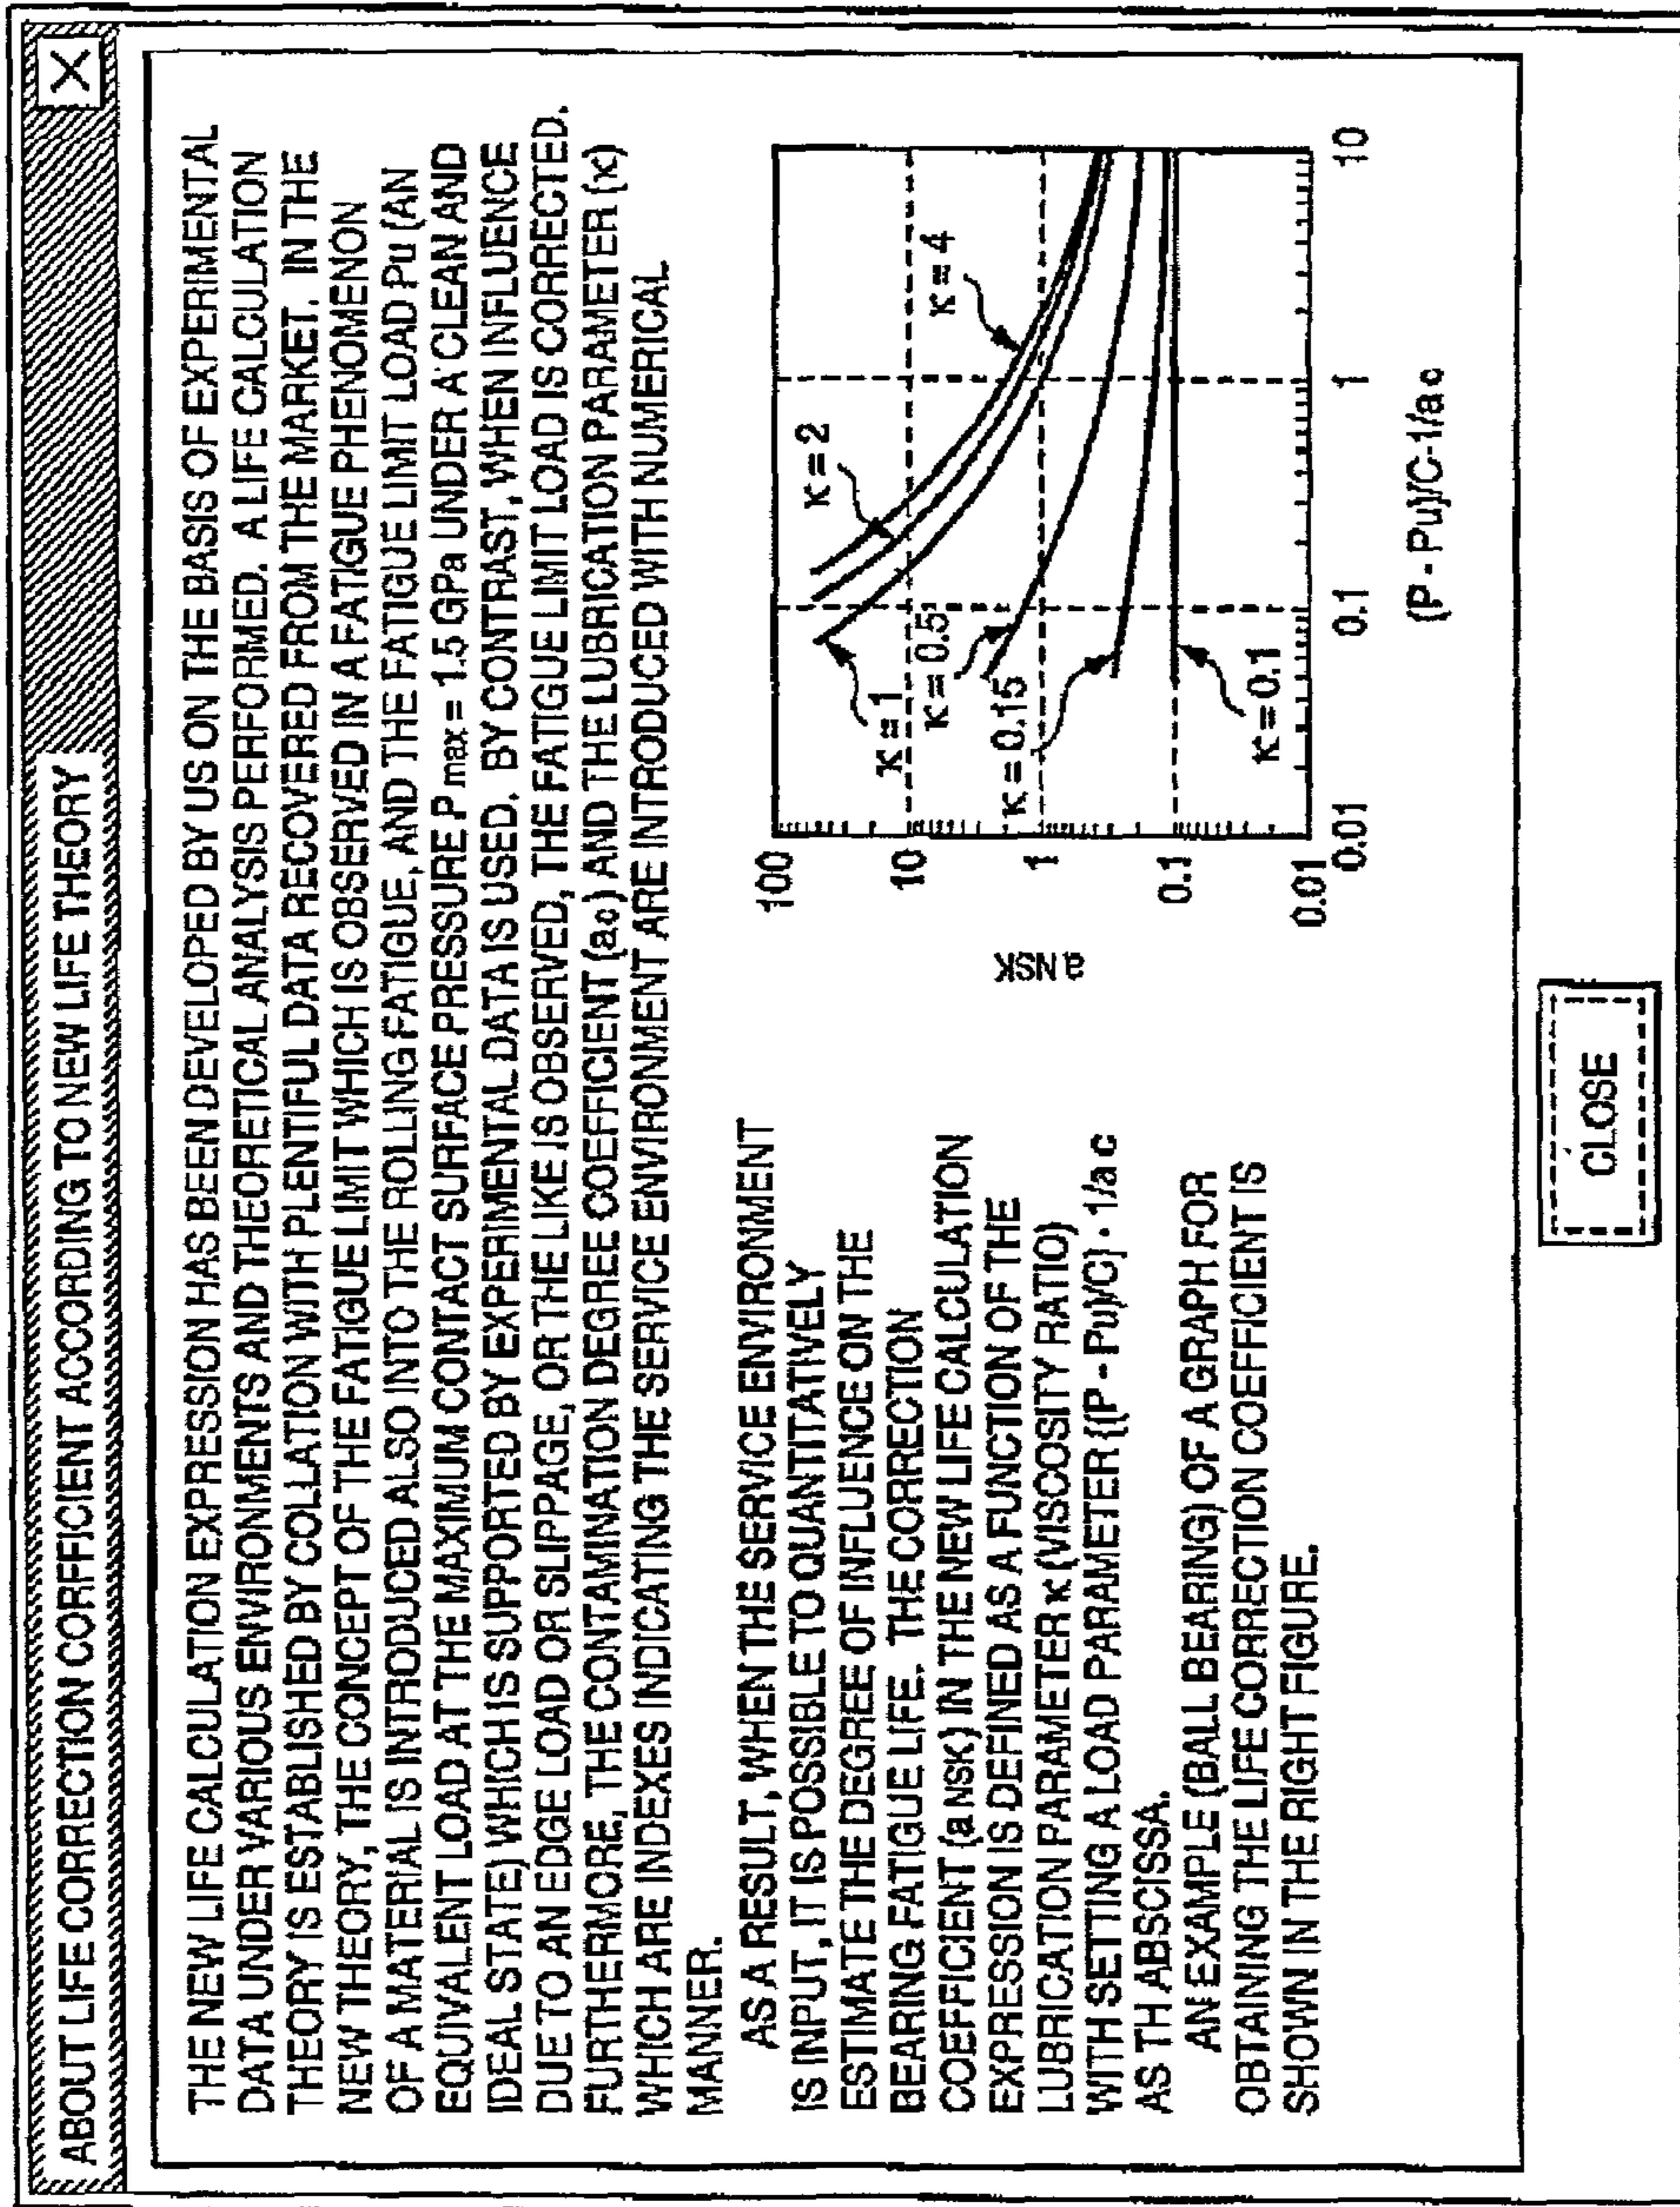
ABOUT LIFE CORRECTION CORFFICIENT ACCORDING TO NEW LIFE THEORY

X

THE NEW LIFE CALCULATION EXPRESSION HAS BEEN DEVELOPED BY US ON THE BASIS OF EXPERIMENTAL DATA UNDER VARIOUS ENVIRONMENTS AND THEORETICAL ANALYSIS PERFORMED. A LIFE CALCULATION THEORY IS ESTABLISHED BY COLLATION WITH PLENTIFUL DATA RECOVERED FROM THE MARKET. IN THE NEW THEORY, THE CONCEPT OF THE FATIGUE LIMIT WHICH IS OBSERVED IN A FATIGUE PHENOMENON OF A MATERIAL IS INTRODUCED ALSO INTO THE ROLLING FATIGUE, AND THE FATIGUE LIMIT LOAD Pu (AN EQUIVALENT LOAD AT THE MAXIMUM CONTACT SURFACE PRESSURE $P_{max}$ = 1.5 GPa UNDER A CLEAN AND IDEAL STATE) WHICH IS SUPPORTED BY EXPERIMENTAL DATA IS USED. BY CONTRAST, WHEN INFLUENCE DUE TO AN EDGE LOAD OR SLIPPAGE, OR THE LIKE IS OBSERVED, THE FATIGUE LIMIT LOAD IS CORRECTED. FURTHERMORE, THE CONTAMINATION DEGREE COEFFICIENT ($a_c$) AND THE LUBRICATION PARAMETER (κ) WHICH ARE INDEXES INDICATING THE SERVICE ENVIRONMENT ARE INTRODUCED WITH NUMERICAL MANNER.

AS A RESULT, WHEN THE SERVICE ENVIRONMENT IS INPUT, IT IS POSSIBLE TO QUANTITATIVELY ESTIMATE THE DEGREE OF INFLUENCE ON THE BEARING FATIGUE LIFE. THE CORRECTION COEFFICIENT (a NSK) IN THE NEW LIFE CALCULATION EXPRESSION IS DEFINED AS A FUNCTION OF THE LUBRICATION PARAMETER κ (VISCOSITY RATIO) WITH SETTING A LOAD PARAMETER ((P - Pu)/C) · 1/a c AS TH ABSCISSA.

AN EXAMPLE (BALL BEARING) OF A GRAPH FOR OBTAINING THE LIFE CORRECTION COEFFICIENT IS SHOWN IN THE RIGHT FIGURE.

100
10
1
0.1
0.01
a NSK
0.01
0.1
1
10
(P - Pu)/C·1/a c
κ = 1
κ = 0.5
κ = 0.15
κ = 0.1
κ = 2
κ = 4

CLOSE